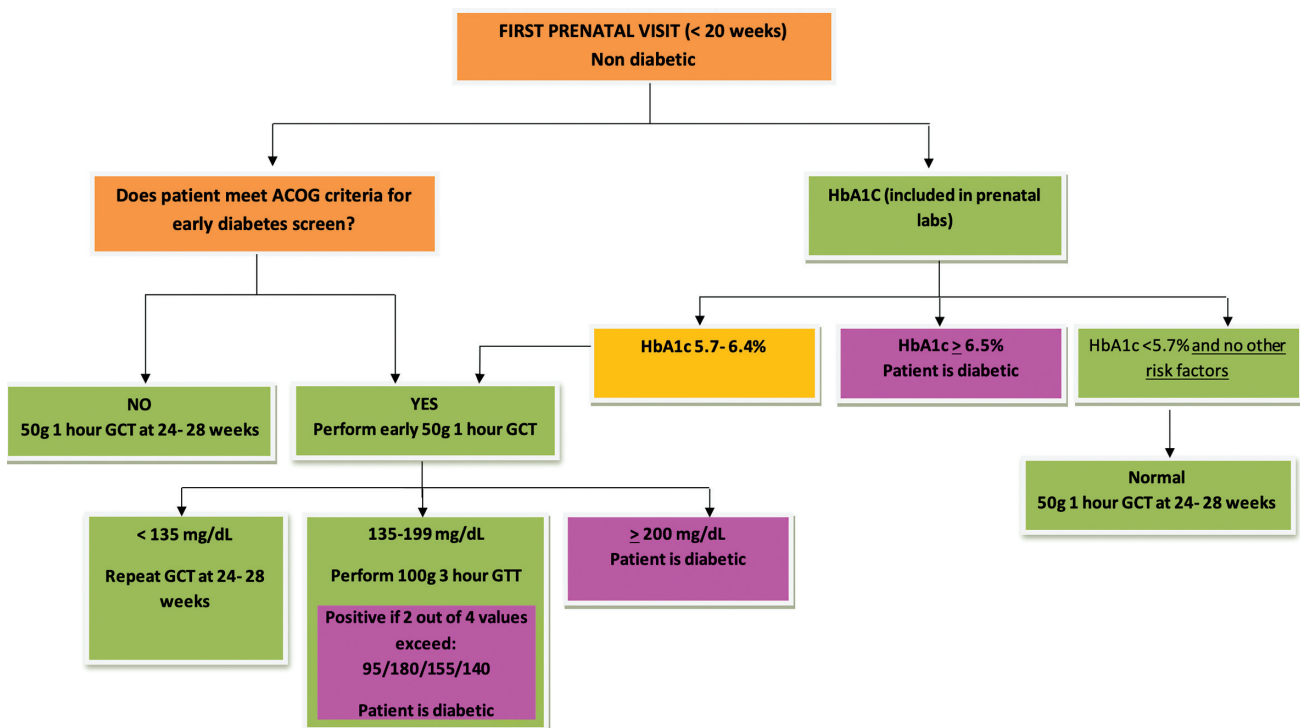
FIRST PRENATAL VISIT (< 20 weeks)
Non diabetic

Does patient meet ACOG criteria for early diabetes screen?

HbA1C (included in prenatal labs)

HbA1c 5.7- 6.4%

HbA1c $\geq$ 6.5%
Patient is diabetic

HbA1c <5.7% and no other risk factors

NO
50g 1 hour GCT at 24- 28 weeks

YES
Perform early 50g 1 hour GCT

Normal
50g 1 hour GCT at 24- 28 weeks

< 135 mg/dL
Repeat GCT at 24- 28 weeks

135-199 mg/dL
Perform 100g 3 hour GTT

Positive if 2 out of 4 values exceed:
95/180/155/140
Patient is diabetic

$\geq$ 200 mg/dL
Patient is diabetic